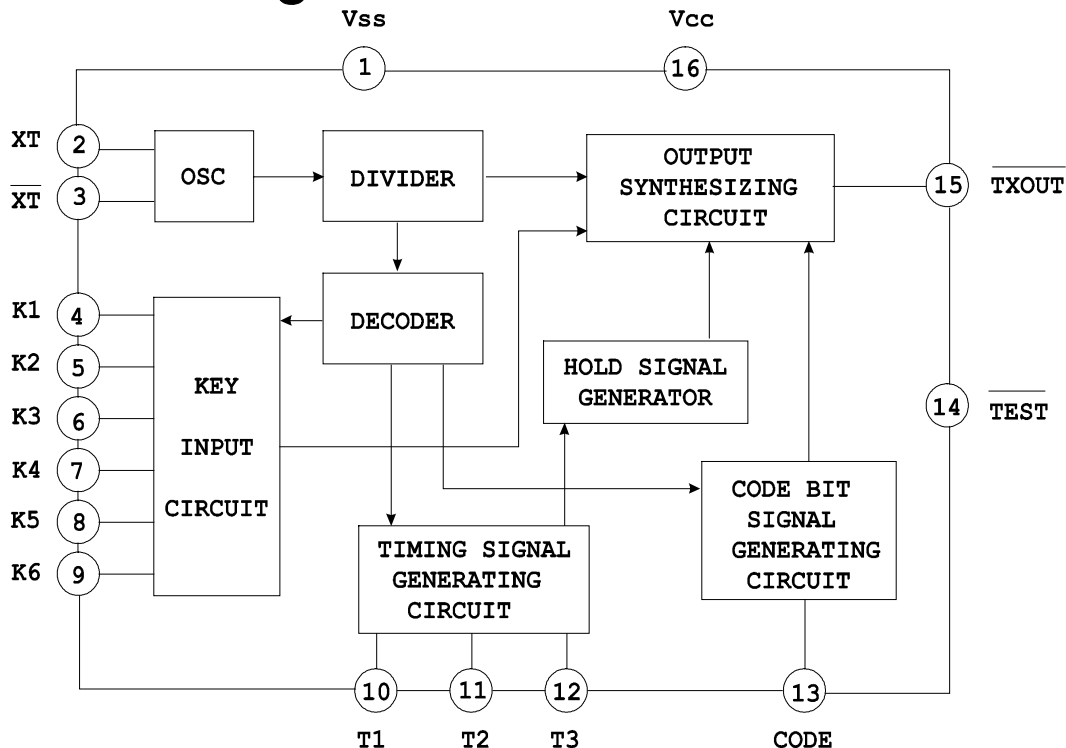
Vss
Vcc
1
16
XT
2
$\overline{XT}$
3
OSC
DIVIDER
OUTPUT SYNTHESIZING CIRCUIT
15
$\overline{TXOUT}$
K1
4
DECODER
K2
5
HOLD SIGNAL GENERATOR
K3
6
KEY INPUT CIRCUIT
14
$\overline{TEST}$
K4
7
K5
8
CODE BIT SIGNAL GENERATING CIRCUIT
K6
9
TIMING SIGNAL GENERATING CIRCUIT
10
11
12
13
T1
T2
T3
CODE